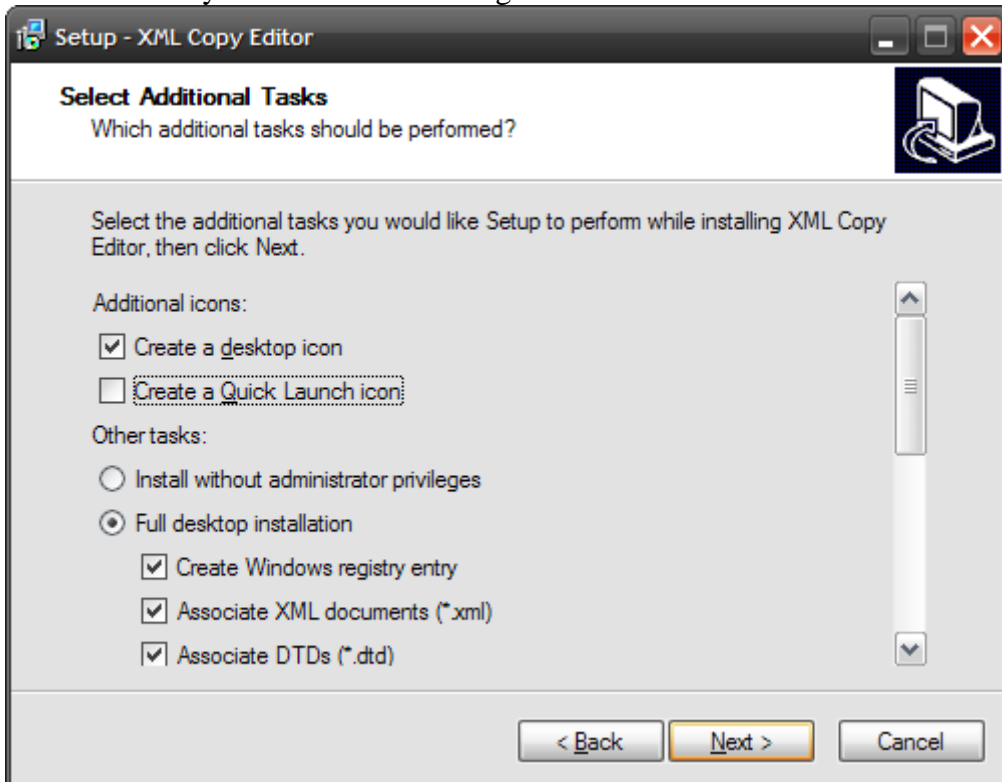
Setup - XML Copy Editor

Select Additional Tasks
Which additional tasks should be performed?

Select the additional tasks you would like Setup to perform while installing XML Copy Editor, then click Next.

Additional icons:

Create a desktop icon

Create a Quick Launch icon

Other tasks:

Install without administrator privileges

Full desktop installation

Create Windows registry entry

Associate XML documents (*.xml)

Associate DTDs (*.dtd)

< Back
Next >
Cancel